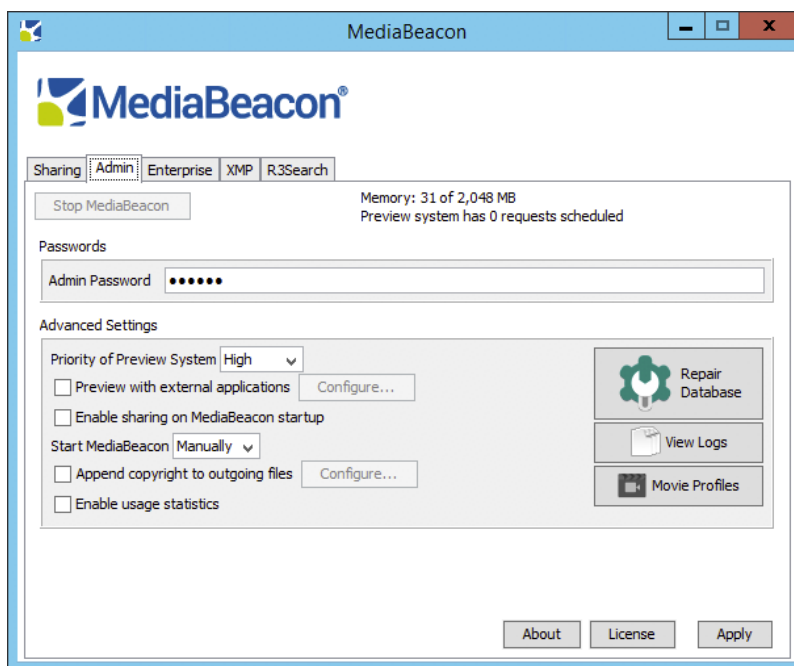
MediaBeacon

MediaBeacon®

Sharing | Admin | Enterprise | XMP | R3Search

Stop MediaBeacon

Memory: 31 of 2,048 MB
Preview system has 0 requests scheduled

Passwords

Admin Password ●●●●●●

Advanced Settings

Priority of Preview System High

Preview with external applications Configure...

Enable sharing on MediaBeacon startup

Start MediaBeacon Manually

Append copyright to outgoing files Configure...

Enable usage statistics

Repair Database

View Logs

Movie Profiles

About License Apply